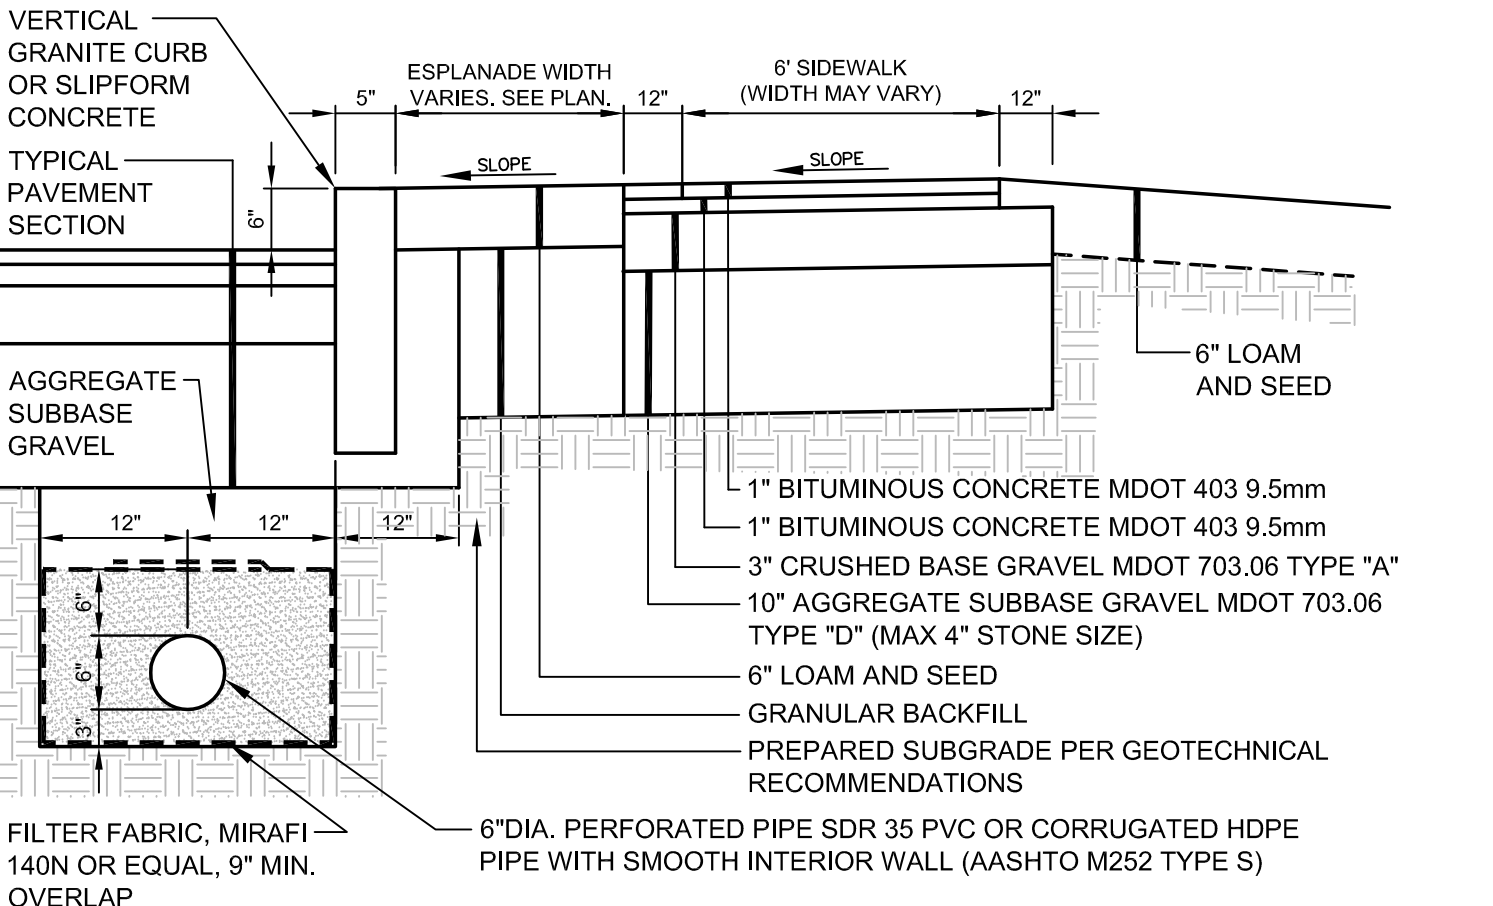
VERTICAL GRANITE CURB OR SLIPFORM CONCRETE

TYPICAL PAVEMENT SECTION

6"

5"

ESPLANADE WIDTH VARIES. SEE PLAN.

12"

6' SIDEWALK (WIDTH MAY VARY)

12"

SLOPE

SLOPE

AGGREGATE SUBBASE GRAVEL

12"

12"

12"

6"

6"

3"

6" LOAM AND SEED

1" BITUMINOUS CONCRETE MDOT 403 9.5mm

1" BITUMINOUS CONCRETE MDOT 403 9.5mm

3" CRUSHED BASE GRAVEL MDOT 703.06 TYPE "A"

10" AGGREGATE SUBBASE GRAVEL MDOT 703.06 TYPE "D" (MAX 4" STONE SIZE)

6" LOAM AND SEED

GRANULAR BACKFILL

PREPARED SUBGRADE PER GEOTECHNICAL RECOMMENDATIONS

FILTER FABRIC, MIRAFI 140N OR EQUAL, 9" MIN. OVERLAP

6"DIA. PERFORATED PIPE SDR 35 PVC OR CORRUGATED HDPE PIPE WITH SMOOTH INTERIOR WALL (AASHTO M252 TYPE S)